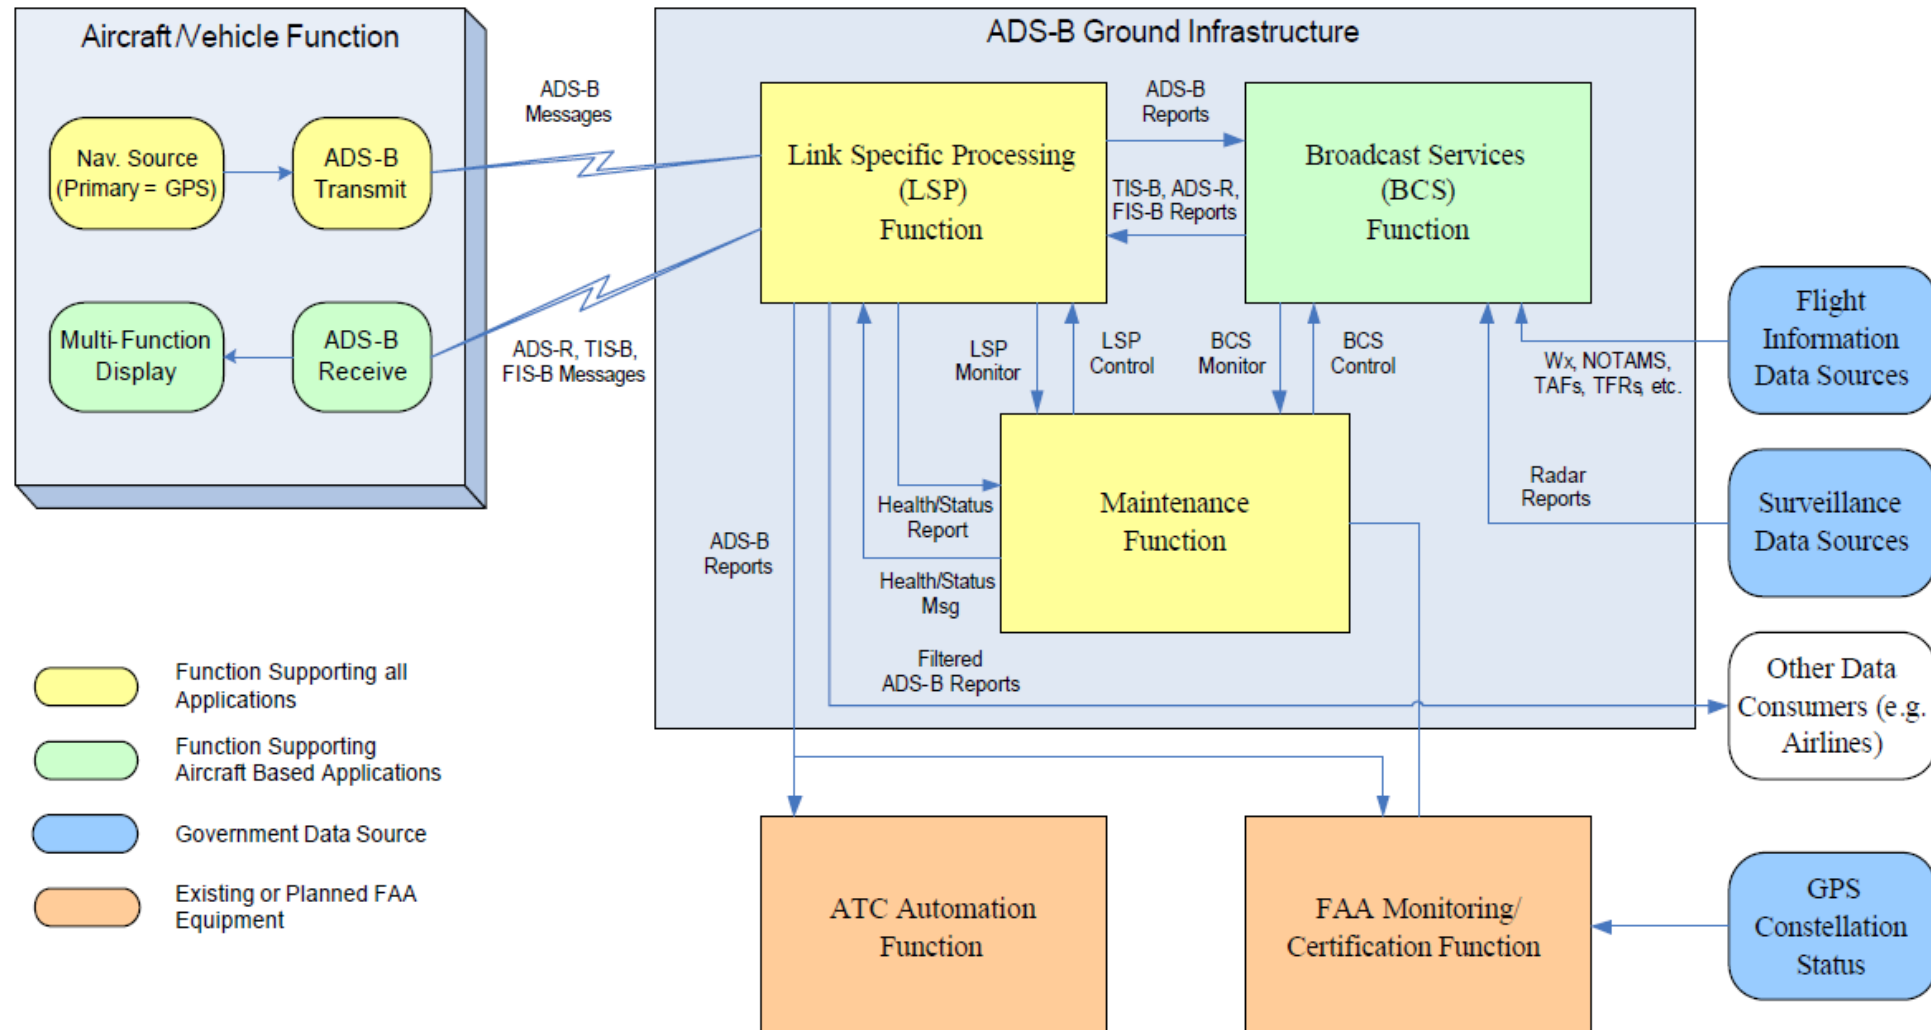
Aircraft/Vehicle Function

Nav. Source (Primary = GPS)

ADS-B Transmit

Multi-Function Display

ADS-B Receive

ADS-B Messages

ADS-R, TIS-B, FIS-B Messages

ADS-B Ground Infrastructure

Link Specific Processing (LSP) Function

ADS-B Reports

TIS-B, ADS-R, FIS-B Reports

Broadcast Services (BCS) Function

LSP Monitor

LSP Control

BCS Monitor

BCS Control

Wx, NOTAMS, TAFs, TFRs, etc.

Flight Information Data Sources

Radar Reports

Surveillance Data Sources

Health/Status Report

Maintenance Function

Health/Status Msg

ADS-B Reports

Filtered ADS-B Reports

Other Data Consumers (e.g. Airlines)

Function Supporting all Applications

Function Supporting Aircraft Based Applications

Government Data Source

Existing or Planned FAA Equipment

ATC Automation Function

FAA Monitoring/ Certification Function

GPS Constellation Status